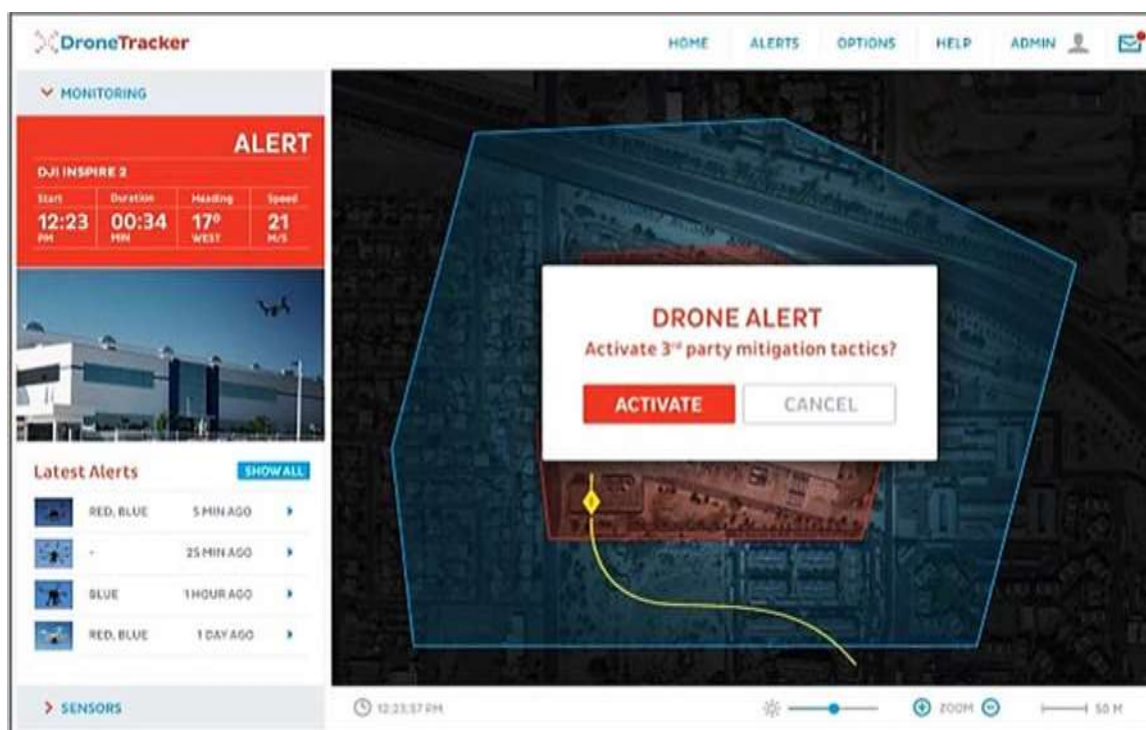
DroneTracker

HOME ALERTS OPTIONS HELP ADMIN

MONITORING

ALERT

DJI INSPIRE 2

| Start | Duration | Heading | Speed |
|---|---|---|---|
| 12:23 PM | 00:34 MIN | 17° WEST | 21 M/S |

Latest Alerts SHOW ALL

RED, BLUE 5 MIN AGO
- 25 MIN AGO
BLUE 1 HOUR AGO
RED, BLUE 1 DAY AGO

SENSORS

DRONE ALERT
Activate 3rd party mitigation tactics?

ACTIVATE CANCEL

12:23:57 PM

ZOOM

50 M